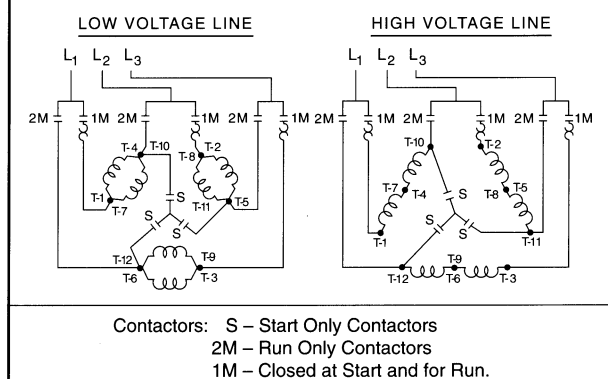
LOW VOLTAGE LINE

$L_1$ $L_2$ $L_3$

2M 1M 2M 1M 2M 1M

T-4 T-10 T-8 T-2

S

T-1 T-7 T-11 T-5

S S

T-12 T-9

T-6 T-3

HIGH VOLTAGE LINE

$L_1$ $L_2$ $L_3$

1M 2M 2M 1M 2M 1M

T-10 T-2

T-7 T-4 T-8 T-5

S

S S

T-1 T-11

T-12 T-9 T-6 T-3

Contactors: S – Start Only Contactors
2M – Run Only Contactors
1M – Closed at Start and for Run.